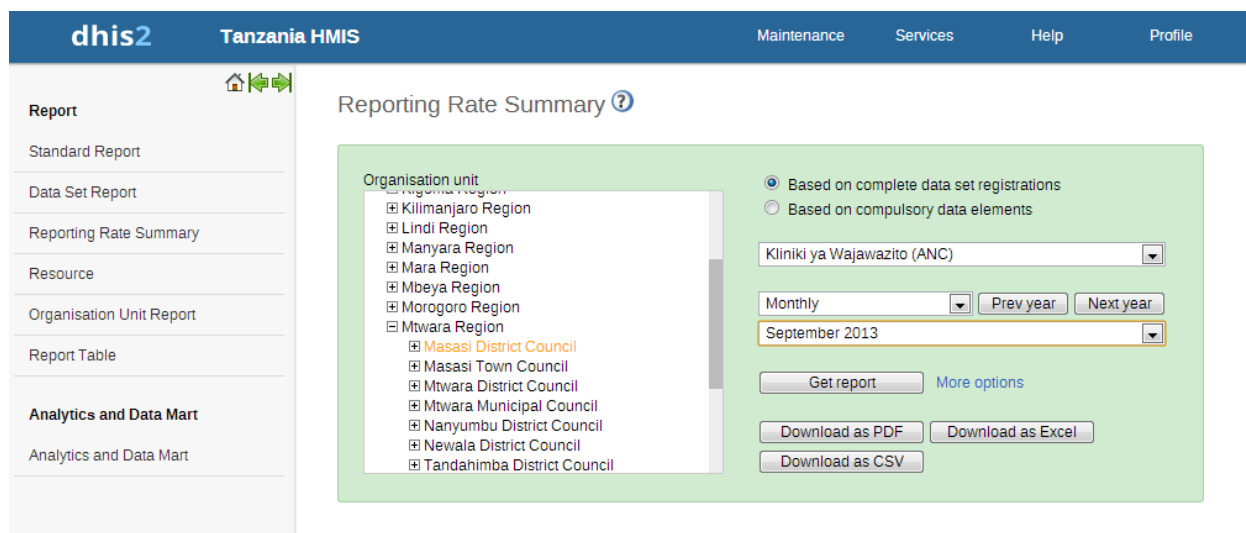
dhis2 Tanzania HMIS

Maintenance Services Help Profile

Report
Standard Report
Data Set Report
Reporting Rate Summary
Resource
Organisation Unit Report
Report Table

Analytics and Data Mart
Analytics and Data Mart

Reporting Rate Summary

Organisation unit
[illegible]
Kilimanjaro Region
Lindi Region
Manyara Region
Mara Region
Mbeya Region
Morogoro Region
Mtwara Region
Masasi District Council
Masasi Town Council
Mtwara District Council
Mtwara Municipal Council
Nanyumbu District Council
Newala District Council
Tandahimba District Council

Based on complete data set registrations
Based on compulsory data elements

Kliniki ya Wajawazito (ANC)

Monthly
Prev year
Next year
September 2013

Get report
More options

Download as PDF
Download as Excel
Download as CSV